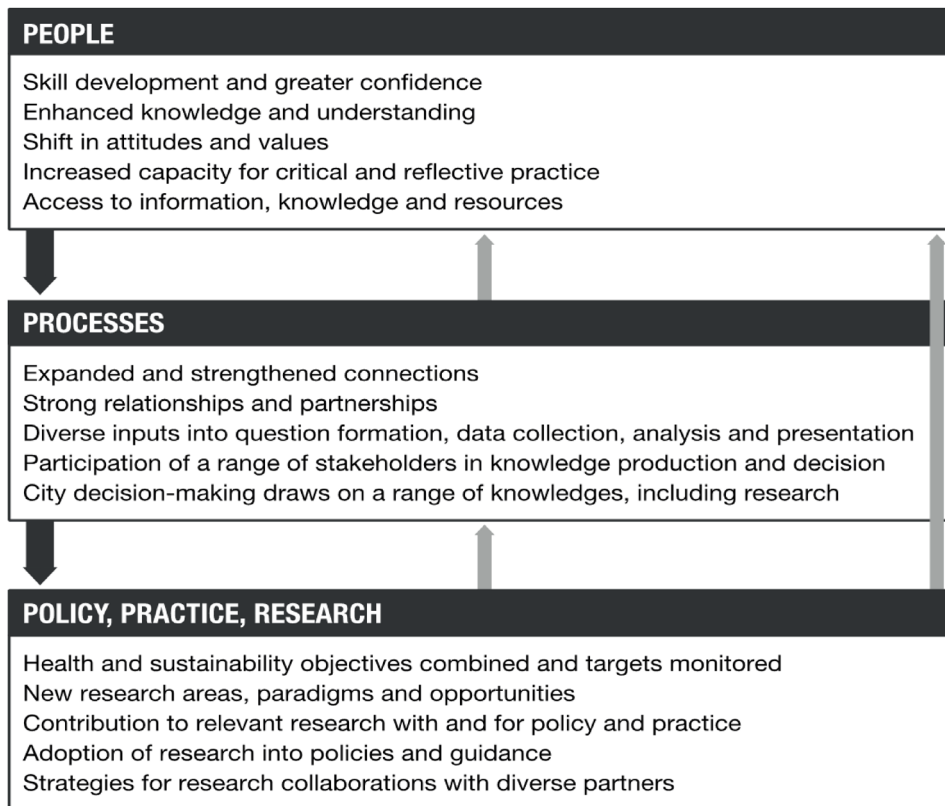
PEOPLE

Skill development and greater confidence
Enhanced knowledge and understanding
Shift in attitudes and values
Increased capacity for critical and reflective practice
Access to information, knowledge and resources

PROCESSES

Expanded and strengthened connections
Strong relationships and partnerships
Diverse inputs into question formation, data collection, analysis and presentation
Participation of a range of stakeholders in knowledge production and decision
City decision-making draws on a range of knowledges, including research

POLICY, PRACTICE, RESEARCH

Health and sustainability objectives combined and targets monitored
New research areas, paradigms and opportunities
Contribution to relevant research with and for policy and practice
Adoption of research into policies and guidance
Strategies for research collaborations with diverse partners